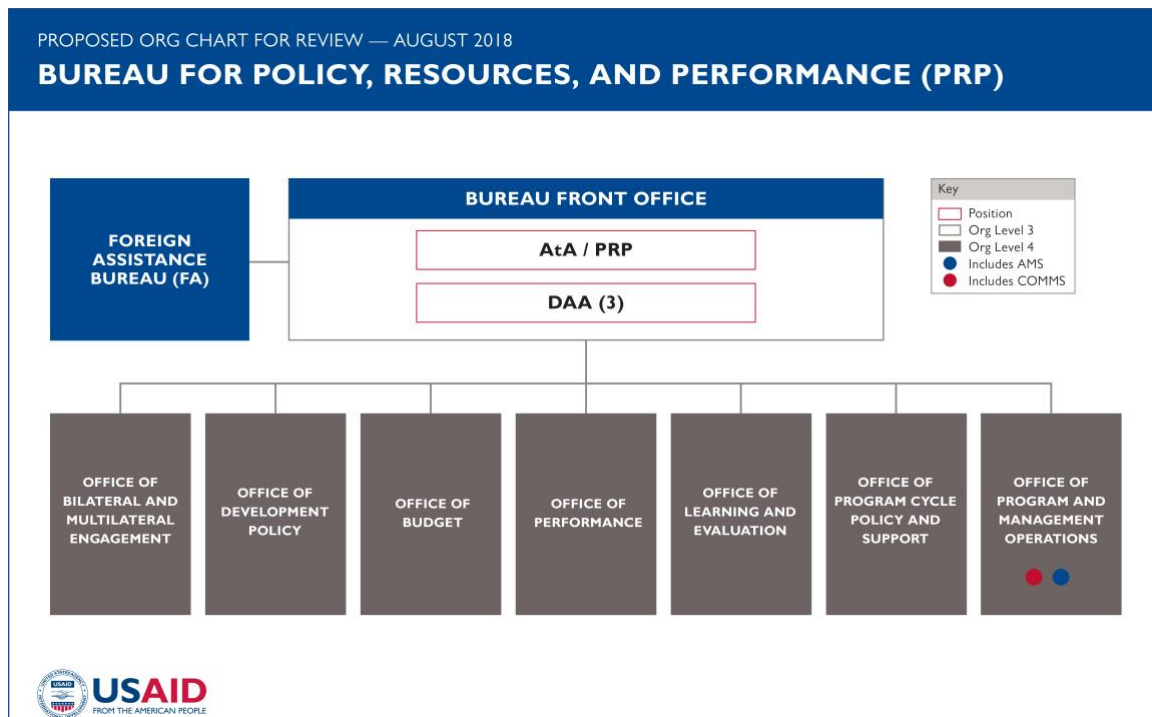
PROPOSED ORG CHART FOR REVIEW — AUGUST 2018
BUREAU FOR POLICY, RESOURCES, AND PERFORMANCE (PRP)

FOREIGN ASSISTANCE BUREAU (FA)

BUREAU FRONT OFFICE

AtA / PRP

DAA (3)

Key
Position
Org Level 3
Org Level 4
Includes AMS
Includes COMMS

OFFICE OF BILATERAL AND MULTILATERAL ENGAGEMENT

OFFICE OF DEVELOPMENT POLICY

OFFICE OF BUDGET

OFFICE OF PERFORMANCE

OFFICE OF LEARNING AND EVALUATION

OFFICE OF PROGRAM CYCLE POLICY AND SUPPORT

OFFICE OF PROGRAM AND MANAGEMENT OPERATIONS

USAID
FROM THE AMERICAN PEOPLE